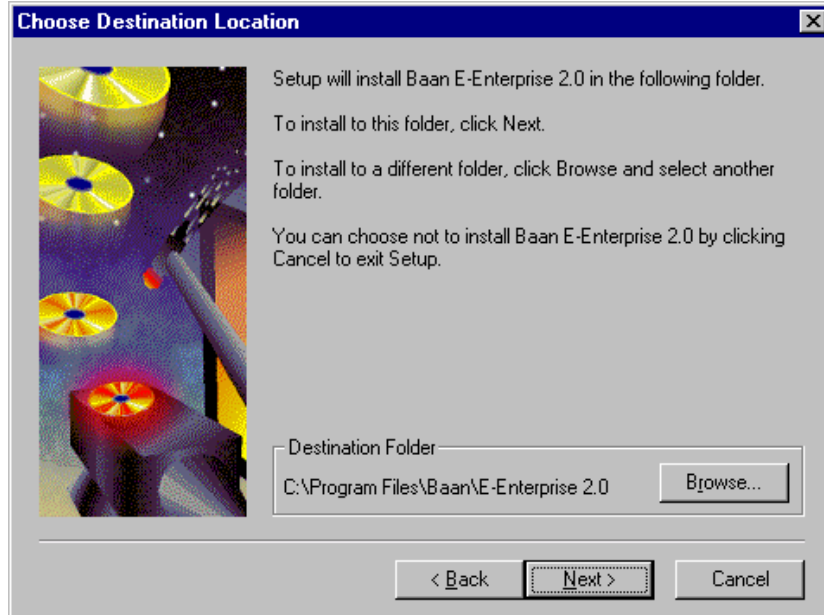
Choose Destination Location

Setup will install Baan E-Enterprise 2.0 in the following folder.

To install to this folder, click Next.

To install to a different folder, click Browse and select another folder.

You can choose not to install Baan E-Enterprise 2.0 by clicking Cancel to exit Setup.

Destination Folder

C:\Program Files\Baan\E-Enterprise 2.0

Browse...

< Back

Next >

Cancel